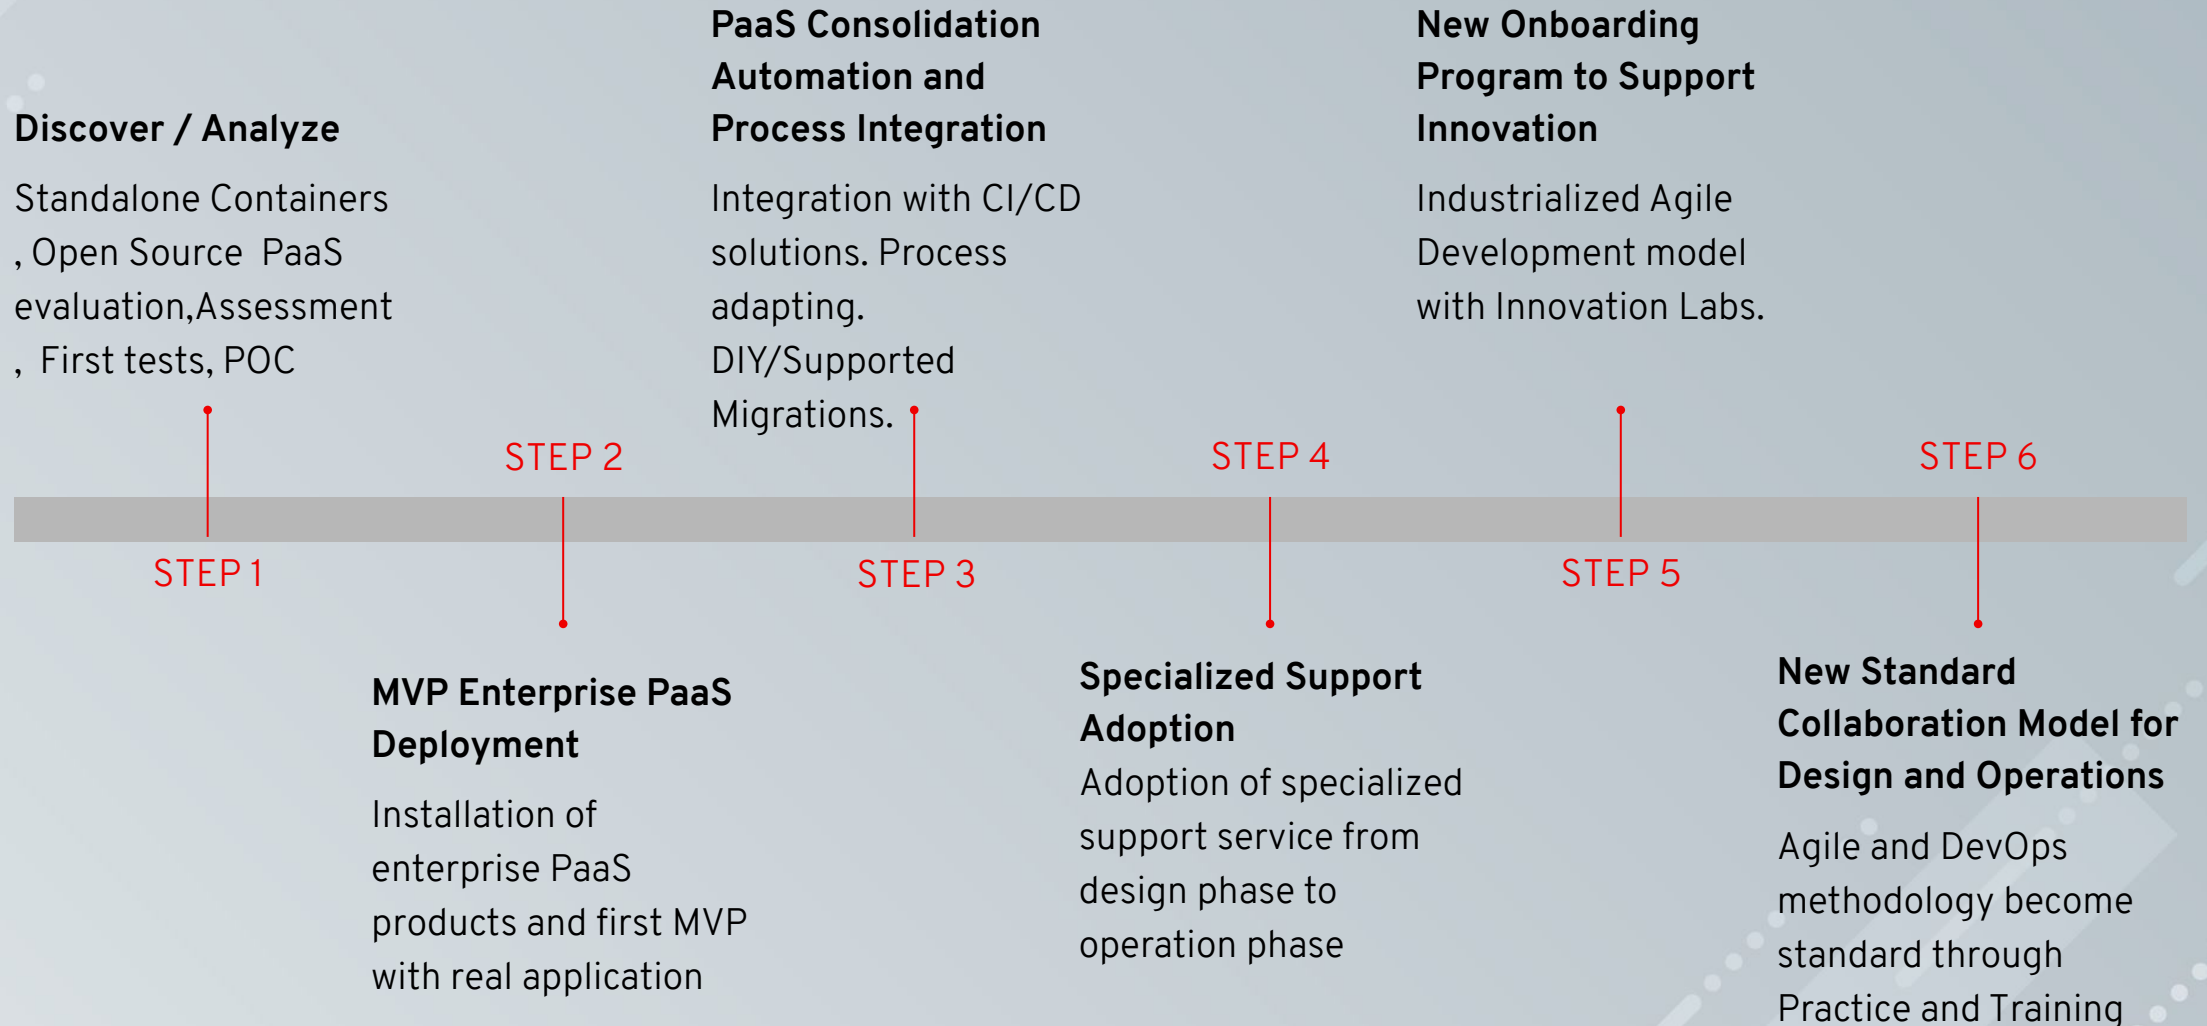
Discover / Analyze

Standalone Containers , Open Source PaaS evaluation,Assessment , First tests, POC

PaaS Consolidation Automation and Process Integration

Integration with CI/CD solutions. Process adapting. DIY/Supported Migrations.

New Onboarding Program to Support Innovation

Industrialized Agile Development model with Innovation Labs.

STEP 2

STEP 4

STEP 6

STEP 1

STEP 3

STEP 5

MVP Enterprise PaaS Deployment

Installation of enterprise PaaS products and first MVP with real application

Specialized Support Adoption

Adoption of specialized support service from design phase to operation phase

New Standard Collaboration Model for Design and Operations

Agile and DevOps methodology become standard through Practice and Training